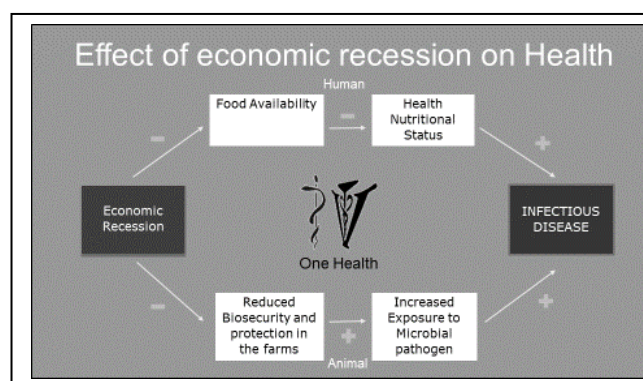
Effect of economic recession on Health

Human

Food Availability

−

Health Nutritional Status

−

+

Economic Recession

One Health

INFECTIOUS DISEASE

−

Reduced Biosecurity and protection in the farms

+

Increased Exposure to Microbial pathogen

+

Animal